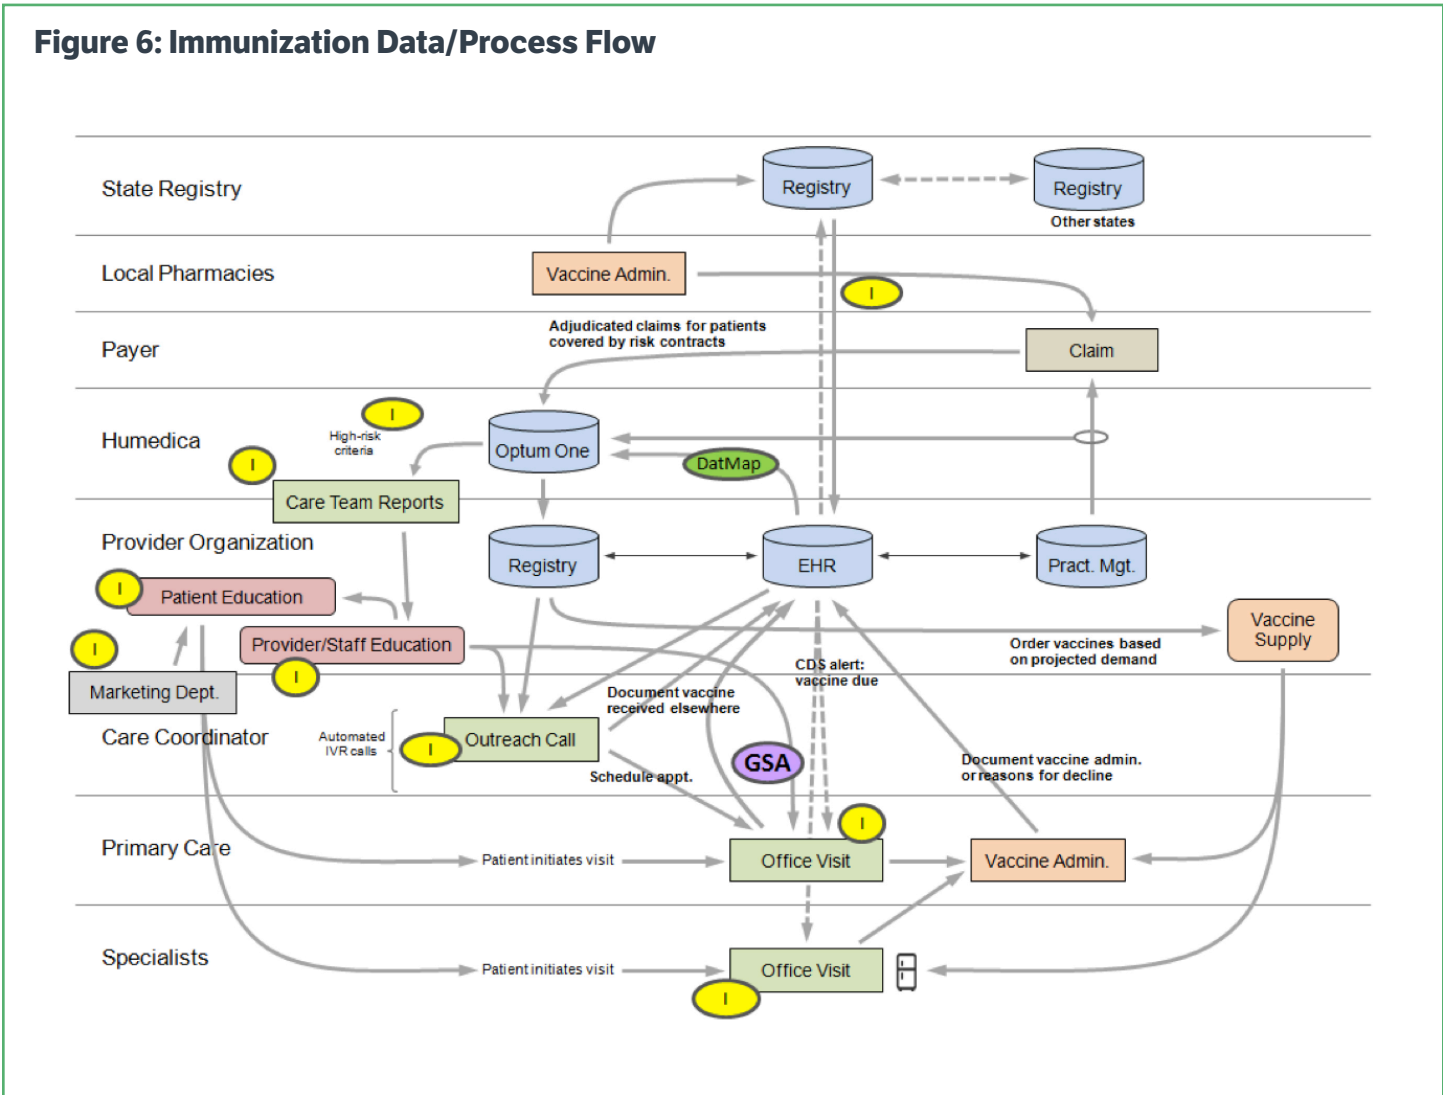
Figure 6: Immunization Data/Process Flow

State Registry

Registry

Registry

Other states

Local Pharmacies

Vaccine Admin.

I

Payer

Adjudicated claims for patients covered by risk contracts

Claim

Humedica

I

High-risk criteria

I

Optum One

DatMap

Care Team Reports

Provider Organization

Registry

EHR

Pract. Mgt.

I

Patient Education

Vaccine Supply

I

Provider/Staff Education

Order vaccines based on projected demand

I

CDS alert: vaccine due

Marketing Dept.

Document vaccine received elsewhere

Care Coordinator

Automated IVR calls

I

Outreach Call

GSA

Schedule appt.

Document vaccine admin. or reasons for decline

I

Primary Care

Patient initiates visit

Office Visit

Vaccine Admin.

Specialists

Patient initiates visit

Office Visit

I